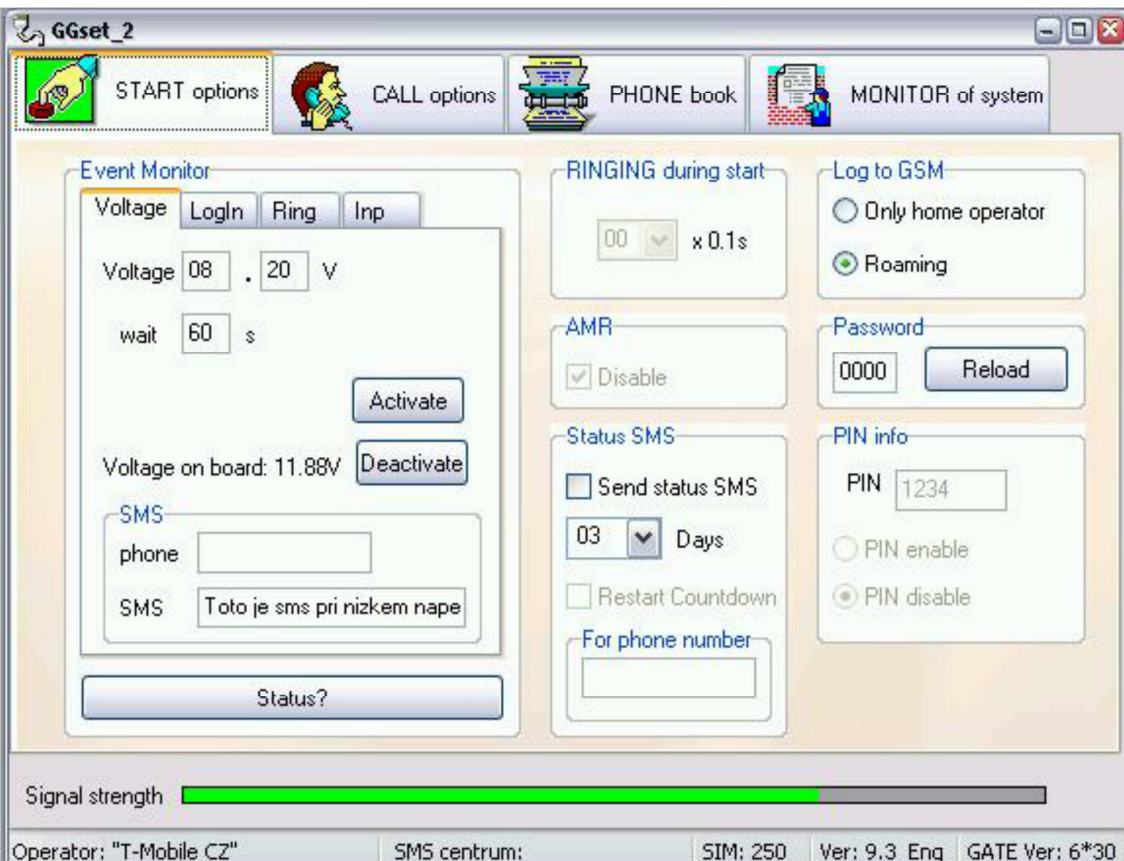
GGset_2

START options
CALL options
PHONE book
MONITOR of system

Event Monitor
Voltage
LogIn
Ring
Inp
Voltage 08 . 20 V
wait 60 s
Activate
Voltage on board: 11.88V
Deactivate
SMS
phone
SMS Toto je sms pri nizkem nape
Status?

RINGING during start
00 x 0.1s
AMR
Disable
Status SMS
Send status SMS
03 Days
Restart Countdown
For phone number

Log to GSM
Only home operator
Roaming
Password
0000
Reload
PIN info
PIN 1234
PIN enable
PIN disable

Signal strength

Operator: "T-Mobile CZ"
SMS centrum:
SIM: 250
Ver: 9.3 Eng
GATE Ver: 6*30